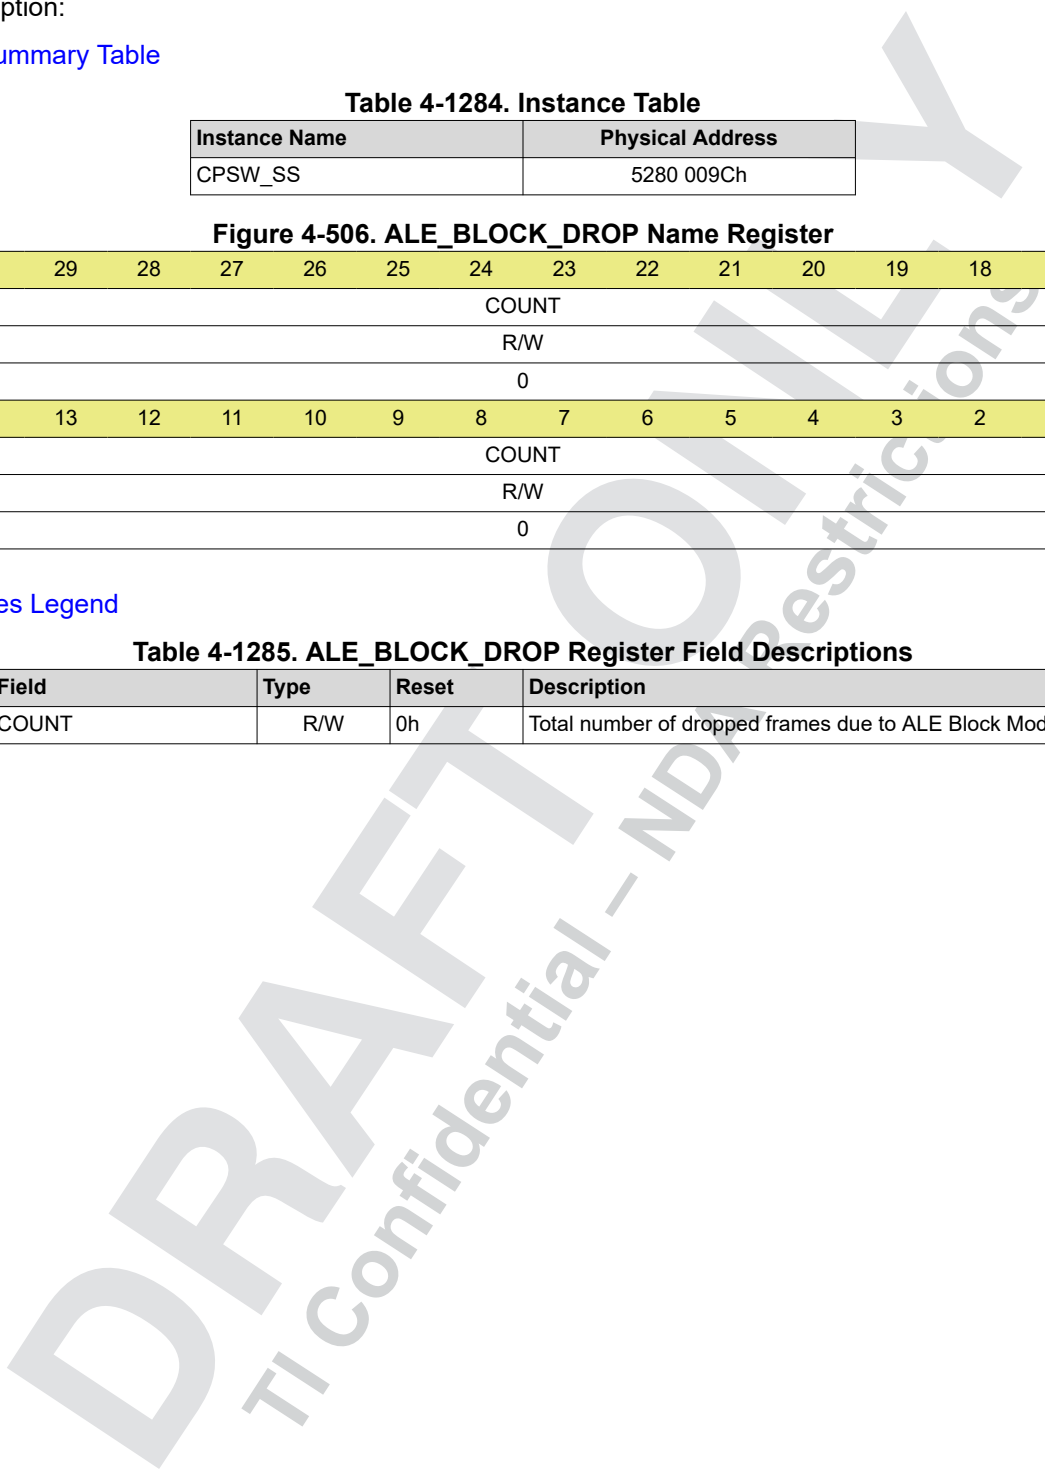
ption:

ummary Table

Table 4-1284. Instance Table

| Instance Name | Physical Address |
|---|---|
| CPSW_SS | 5280 009Ch |

Figure 4-506. ALE_BLOCK_DROP Name Register

| 29 | 28 | 27 | 26 | 25 | 24 | 23 | 22 | 21 | 20 | 19 | 18 |
|---|---|---|---|---|---|---|---|---|---|---|---|
| COUNT | | | | | | | | | | | |
| R/W | | | | | | | | | | | |
| 0 | | | | | | | | | | | |
| 13 | 12 | 11 | 10 | 9 | 8 | 7 | 6 | 5 | 4 | 3 | 2 |
| COUNT | | | | | | | | | | | |
| R/W | | | | | | | | | | | |
| 0 | | | | | | | | | | | |

es Legend

Table 4-1285. ALE_BLOCK_DROP Register Field Descriptions

| Field | Type | Reset | Description |
|---|---|---|---|
| COUNT | R/W | 0h | Total number of dropped frames due to ALE Block Mod |

DRAFT ONLY

TI Confidential – NDA Restrictions